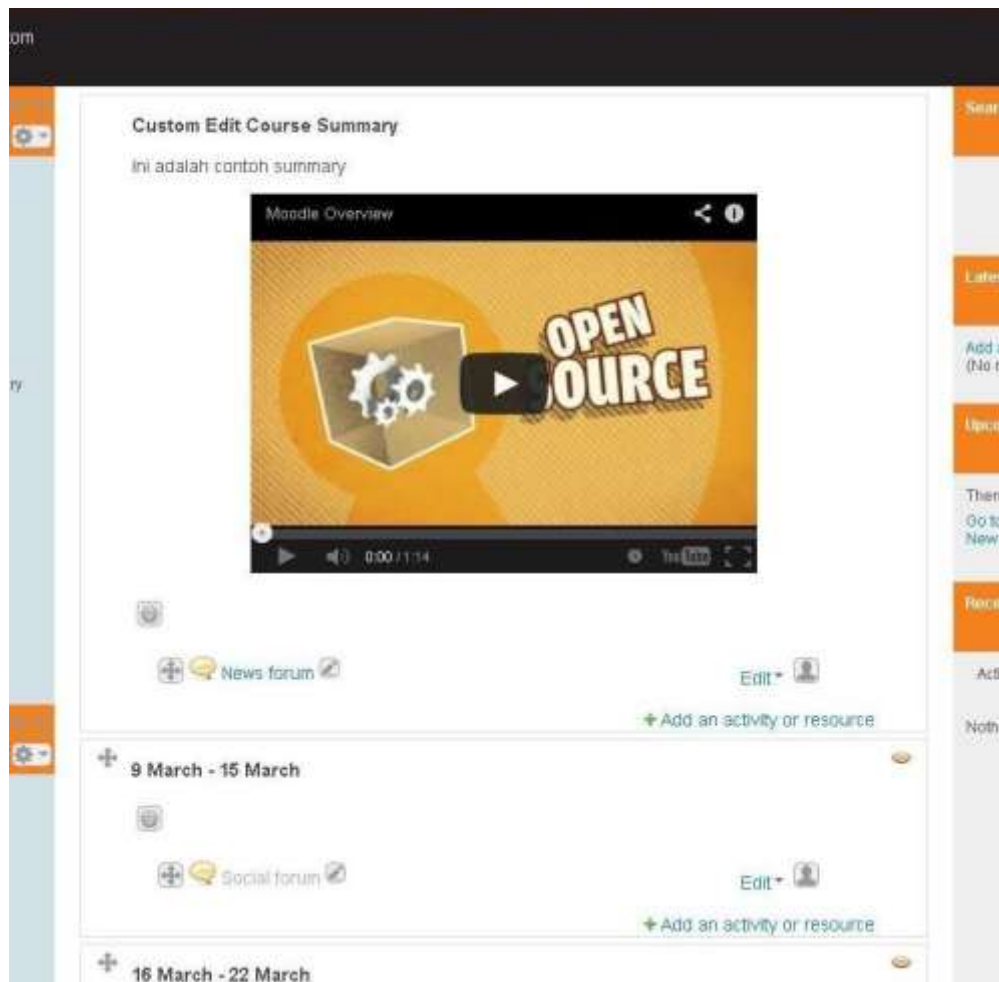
om

Custom Edit Course Summary

Ini adalah contoh summary

Moodle Overview

OPEN SOURCE

0:00 / 1:14

YouTube

News forum

Edit

+ Add an activity or resource

9 March - 15 March

Social forum

Edit

+ Add an activity or resource

16 March - 22 March

ry

Sear

Late

Add
(No

Upco

Ther
Go to
New

Rece

Acti

Noth